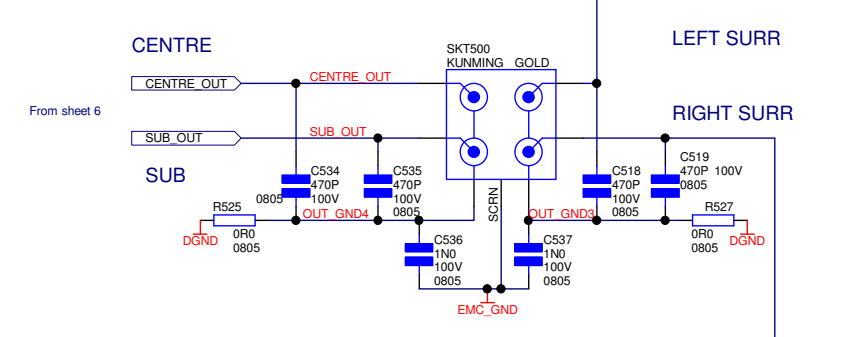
CENTRE

From sheet 6

SUB

CENTRE_OUT

SUB_OUT

CENTRE_OUT

SUB_OUT

SKT500
KUNMING GOLD

LEFT SURR

RIGHT SURR

C534
470P
100V
0805

C535
470P
100V
0805

R525

DGND

0R0
0805

OUT_GND4

SCRN

C536
1N0
100V
0805

C537
1N0
100V
0805

EMC_GND

OUT_GND3

C518
470P
100V
0805

C519
470P 100V
0805

R527

0R0
0805

DGND